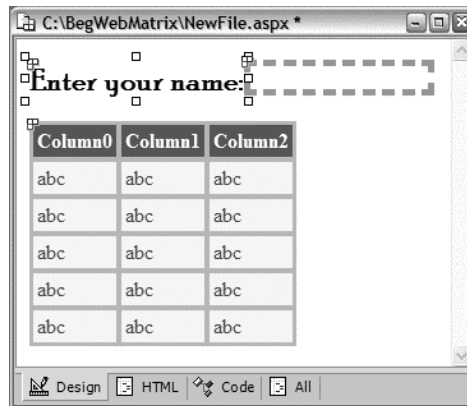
C:\BegWebMatrix\NewFile.aspx *

Enter your name:

| Column0 | Column1 | Column2 |
|---|---|---|
| abc | abc | abc |
| abc | abc | abc |
| abc | abc | abc |
| abc | abc | abc |
| abc | abc | abc |

Design HTML Code All